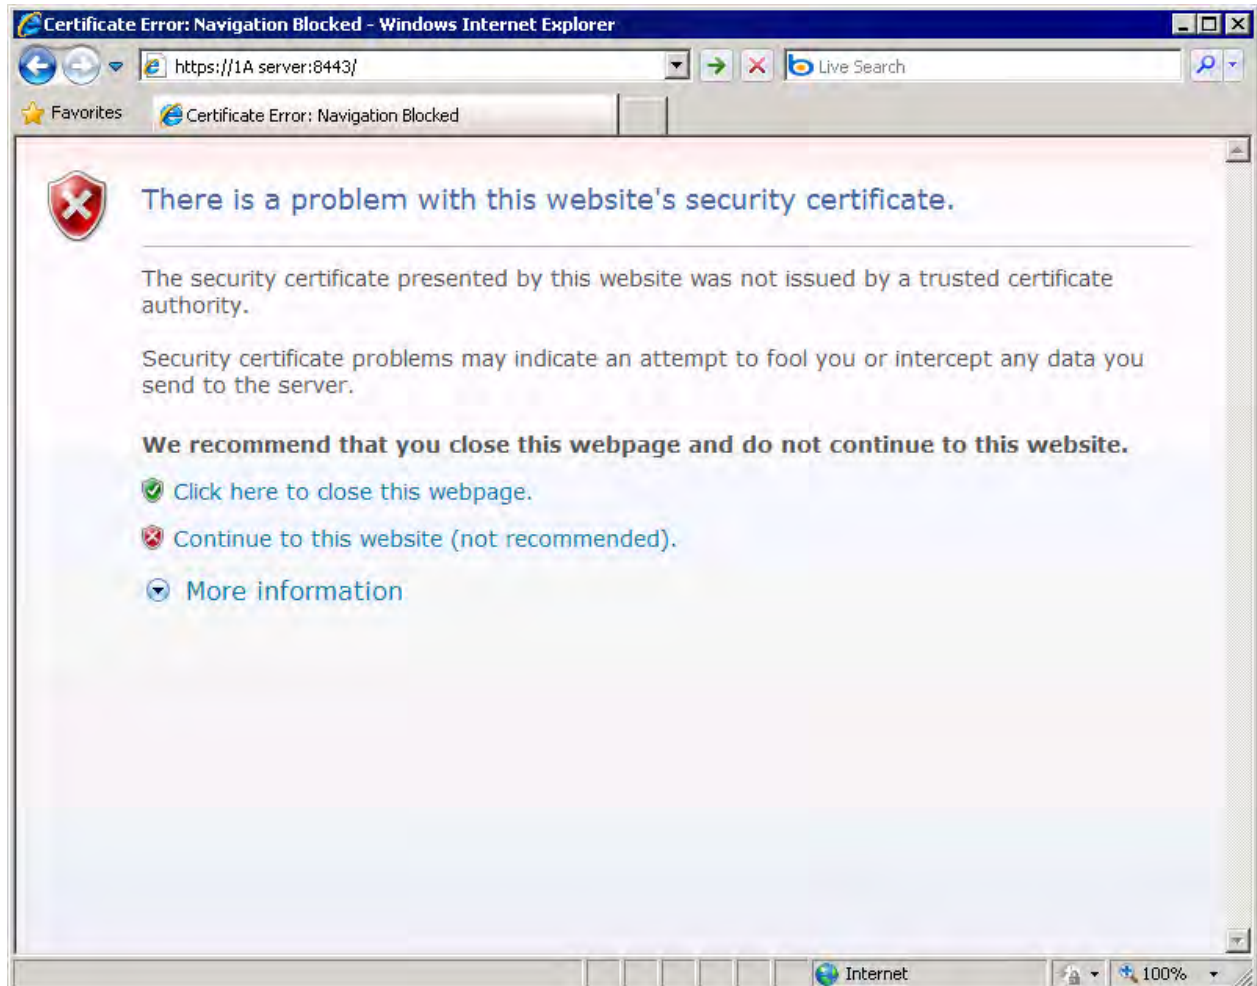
Certificate Error: Navigation Blocked - Windows Internet Explorer

https://1A server:8443/

Live Search

Favorites

Certificate Error: Navigation Blocked

There is a problem with this website's security certificate.

The security certificate presented by this website was not issued by a trusted certificate authority.

Security certificate problems may indicate an attempt to fool you or intercept any data you send to the server.

**We recommend that you close this webpage and do not continue to this website.**

Click here to close this webpage.

Continue to this website (not recommended).

More information

Internet

100%